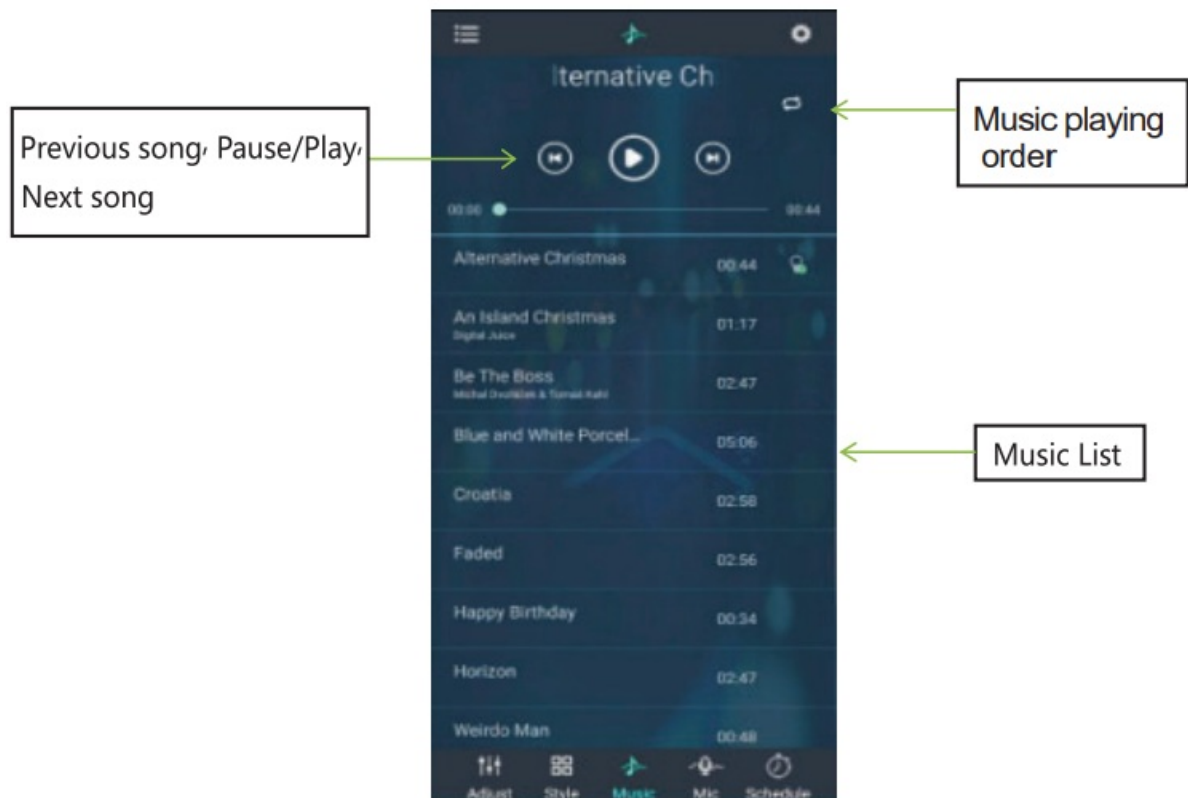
Previous song, Pause/Play, Next song

lternative Ch

Music playing order

00:00

00:44

Alternative Christmas 00:44

An Island Christmas 01:17
Digital Juice

Be The Boss 02:47
Michal Dvořáček & Tomáš Kahl

Blue and White Porcel... 05:06

Music List

Croatia 02:58

Faded 02:56

Happy Birthday 00:34

Horizon 02:47

Weirdo Man 00:48

Adjust Style Music Mic Schedule